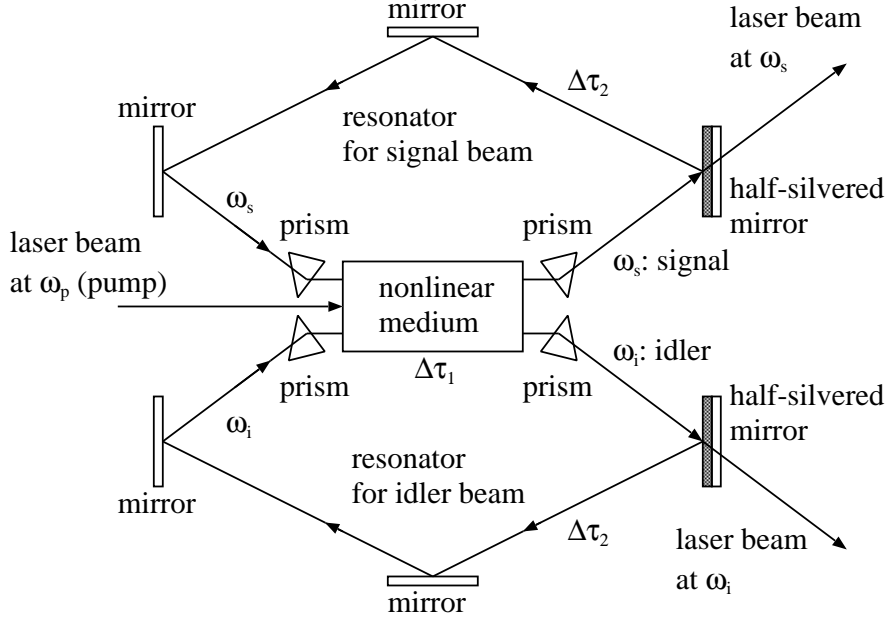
mirror

laser beam at $\omega_s$

$\Delta\tau_2$

mirror

resonator for signal beam

half-silvered mirror

$\omega_s$

prism

prism

laser beam at $\omega_p$ (pump)

nonlinear medium

$\omega_s$: signal

$\omega_i$: idler

prism

$\Delta\tau_1$

prism

half-silvered mirror

$\omega_i$

resonator for idler beam

mirror

$\Delta\tau_2$

laser beam at $\omega_i$

mirror